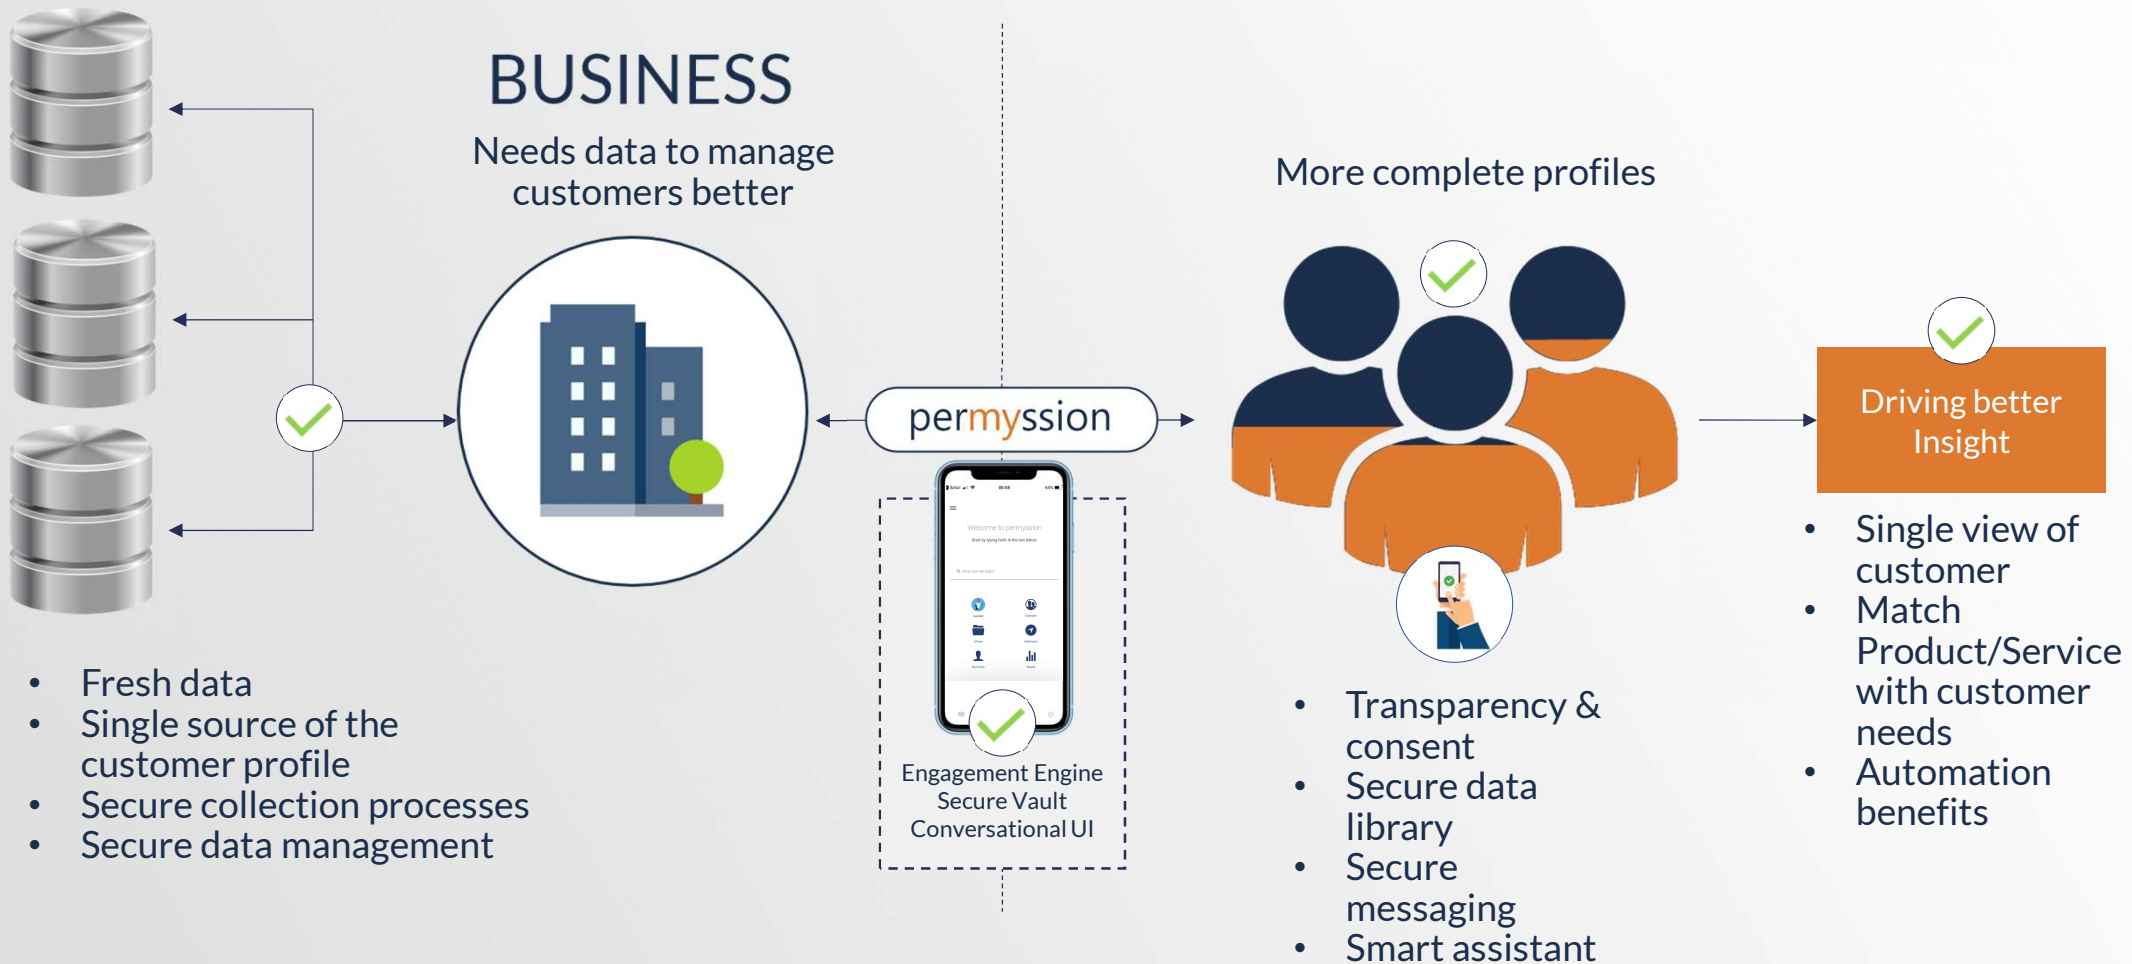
BUSINESS

Needs data to manage customers better

More complete profiles

permyssion

Welcome to permyssion

Driving better Insight

- Fresh data
- Single source of the customer profile
- Secure collection processes
- Secure data management

Engagement Engine
Secure Vault
Conversational UI

- Transparency & consent
- Secure data library
- Secure messaging
- Smart assistant

- Single view of customer
- Match Product/Service with customer needs
- Automation benefits